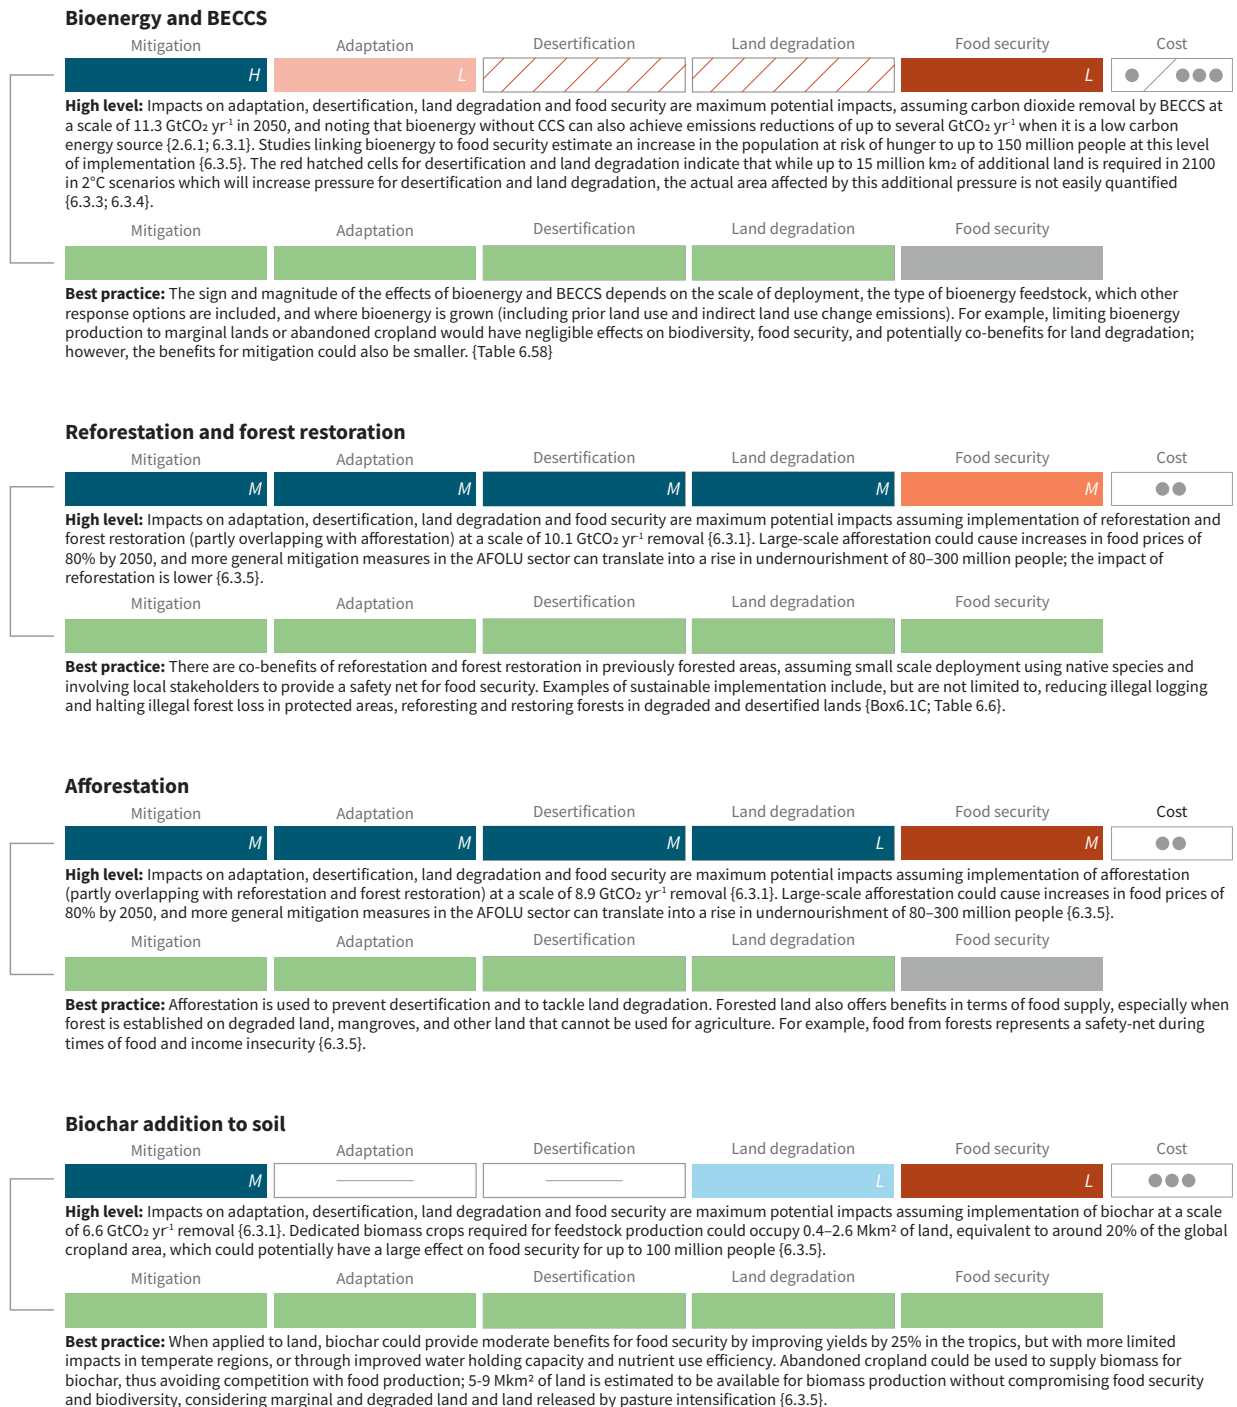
**Bioenergy and BECCS**

| Mitigation | Adaptation | Desertification | Land degradation | Food security | Cost |
|---|---|---|---|---|---|
| H | L | | | L | |

**High level:** Impacts on adaptation, desertification, land degradation and food security are maximum potential impacts, assuming carbon dioxide removal by BECCS at a scale of 11.3 GtCO₂ yr⁻¹ in 2050, and noting that bioenergy without CCS can also achieve emissions reductions of up to several GtCO₂ yr⁻¹ when it is a low carbon energy source {2.6.1; 6.3.1}. Studies linking bioenergy to food security estimate an increase in the population at risk of hunger to up to 150 million people at this level of implementation {6.3.5}. The red hatched cells for desertification and land degradation indicate that while up to 15 million km₂ of additional land is required in 2100 in 2°C scenarios which will increase pressure for desertification and land degradation, the actual area affected by this additional pressure is not easily quantified {6.3.3; 6.3.4}.

| Mitigation | Adaptation | Desertification | Land degradation | Food security |
|---|---|---|---|---|

**Best practice:** The sign and magnitude of the effects of bioenergy and BECCS depends on the scale of deployment, the type of bioenergy feedstock, which other response options are included, and where bioenergy is grown (including prior land use and indirect land use change emissions). For example, limiting bioenergy production to marginal lands or abandoned cropland would have negligible effects on biodiversity, food security, and potentially co-benefits for land degradation; however, the benefits for mitigation could also be smaller. {Table 6.58}

**Reforestation and forest restoration**

| Mitigation | Adaptation | Desertification | Land degradation | Food security | Cost |
|---|---|---|---|---|---|
| M | M | M | M | M | |

**High level:** Impacts on adaptation, desertification, land degradation and food security are maximum potential impacts assuming implementation of reforestation and forest restoration (partly overlapping with afforestation) at a scale of 10.1 GtCO₂ yr⁻¹ removal {6.3.1}. Large-scale afforestation could cause increases in food prices of 80% by 2050, and more general mitigation measures in the AFOLU sector can translate into a rise in undernourishment of 80–300 million people; the impact of reforestation is lower {6.3.5}.

| Mitigation | Adaptation | Desertification | Land degradation | Food security |
|---|---|---|---|---|

**Best practice:** There are co-benefits of reforestation and forest restoration in previously forested areas, assuming small scale deployment using native species and involving local stakeholders to provide a safety net for food security. Examples of sustainable implementation include, but are not limited to, reducing illegal logging and halting illegal forest loss in protected areas, reforesting and restoring forests in degraded and desertified lands {Box6.1C; Table 6.6}.

**Afforestation**

| Mitigation | Adaptation | Desertification | Land degradation | Food security | Cost |
|---|---|---|---|---|---|
| M | M | M | L | M | |

**High level:** Impacts on adaptation, desertification, land degradation and food security are maximum potential impacts assuming implementation of afforestation (partly overlapping with reforestation and forest restoration) at a scale of 8.9 GtCO₂ yr⁻¹ removal {6.3.1}. Large-scale afforestation could cause increases in food prices of 80% by 2050, and more general mitigation measures in the AFOLU sector can translate into a rise in undernourishment of 80–300 million people {6.3.5}.

| Mitigation | Adaptation | Desertification | Land degradation | Food security |
|---|---|---|---|---|

**Best practice:** Afforestation is used to prevent desertification and to tackle land degradation. Forested land also offers benefits in terms of food supply, especially when forest is established on degraded land, mangroves, and other land that cannot be used for agriculture. For example, food from forests represents a safety-net during times of food and income insecurity {6.3.5}.

**Biochar addition to soil**

| Mitigation | Adaptation | Desertification | Land degradation | Food security | Cost |
|---|---|---|---|---|---|
| M | | | L | L | |

**High level:** Impacts on adaptation, desertification, land degradation and food security are maximum potential impacts assuming implementation of biochar at a scale of 6.6 GtCO₂ yr⁻¹ removal {6.3.1}. Dedicated biomass crops required for feedstock production could occupy 0.4–2.6 Mkm² of land, equivalent to around 20% of the global cropland area, which could potentially have a large effect on food security for up to 100 million people {6.3.5}.

| Mitigation | Adaptation | Desertification | Land degradation | Food security |
|---|---|---|---|---|

**Best practice:** When applied to land, biochar could provide moderate benefits for food security by improving yields by 25% in the tropics, but with more limited impacts in temperate regions, or through improved water holding capacity and nutrient use efficiency. Abandoned cropland could be used to supply biomass for biochar, thus avoiding competition with food production; 5-9 Mkm² of land is estimated to be available for biomass production without compromising food security and biodiversity, considering marginal and degraded land and land released by pasture intensification {6.3.5}.